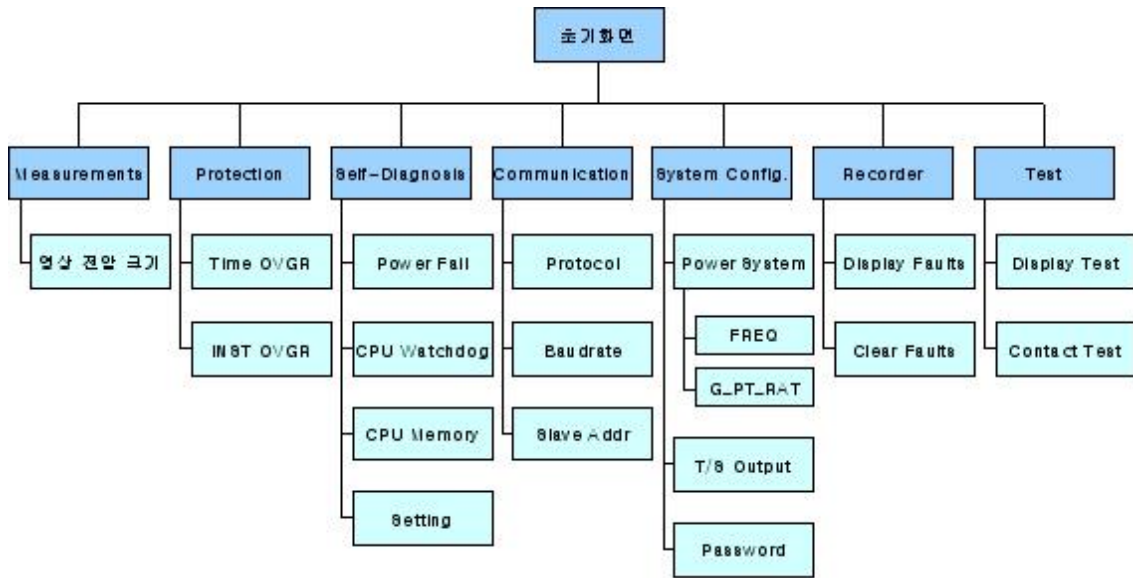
초기화면

Measurements
영상 전압 크기

Protection
Time OVGR
INST OVGR

Self-Diagnosis
Power Fail
CPU Watchdog
CPU Memory
Setting

Communication
Protocol
Baudrate
Slave Addr

System Config.
Power System
FREQ
G_PT_RAT
T/S Output
Password

Recorder
Display Faults
Clear Faults

Test
Display Test
Contact Test